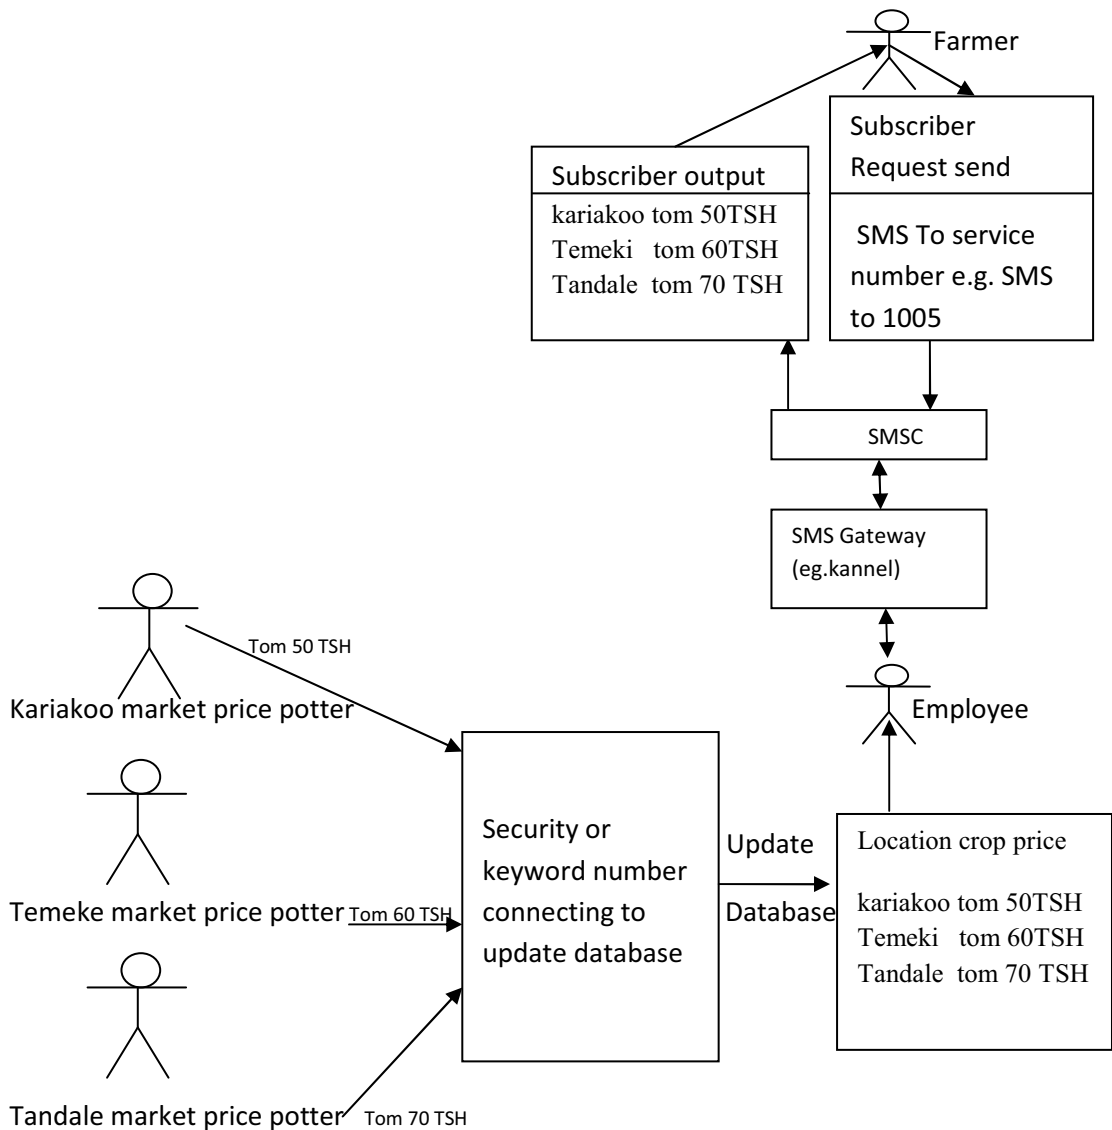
Farmer

Subscriber output
kariakoo tom 50TSH
Temeki tom 60TSH
Tandale tom 70 TSH

Subscriber Request send

SMS To service number e.g. SMS to 1005

SMSC

SMS Gateway (eg.kannel)

Tom 50 TSH

Kariakoo market price potter

Employee

Temeke market price potter Tom 60 TSH

Security or keyword number connecting to update database

Update Database

Location crop price

kariakoo tom 50TSH
Temeki tom 60TSH
Tandale tom 70 TSH

Tandale market price potter Tom 70 TSH